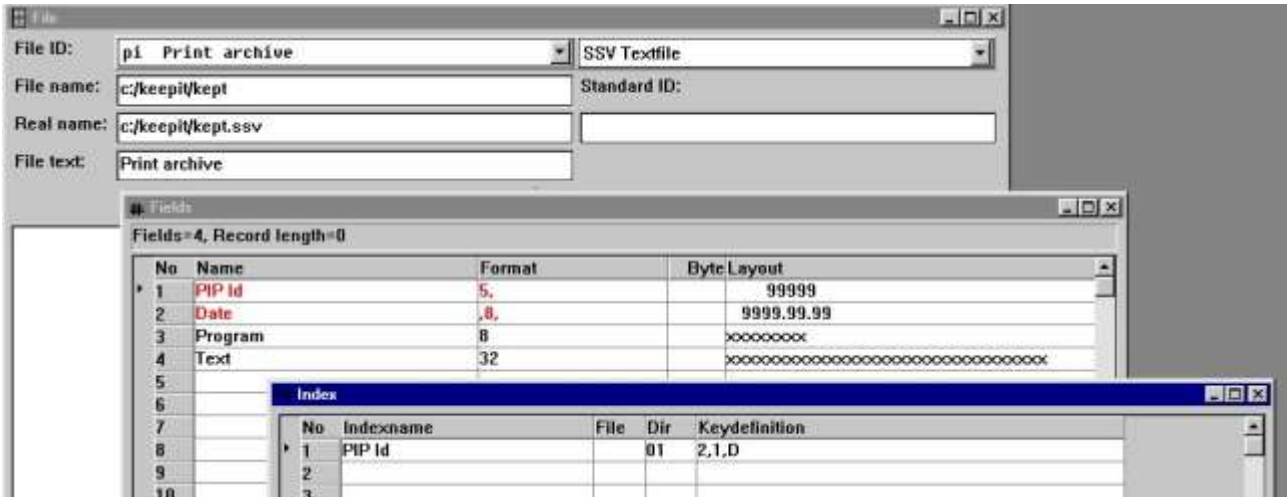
File

File ID: pi Print archive
SSV Textfile

File name: c:/keepit/kept
Standard ID:

Real name: c:/keepit/kept.ssv

File text: Print archive

Fields

Fields=4, Record length=0

| No | Name | Format | Byte | Layout |
|---|---|---|---|---|
| 1 | PIP Id | 5, | | 99999 |
| 2 | Date | ,8, | | 9999.99.99 |
| 3 | Program | 8 | | xxxxxxxx |
| 4 | Text | 32 | | xxxxxxxxxxxxxxxxxxxxxxxxxxxxxxxx |
| 5 | | | | |
| 6 | | | | |
| 7 | | | | |
| 8 | | | | |
| 9 | | | | |
| 10 | | | | |

Index

| No | Indexname | File | Dir | Keydefinition |
|---|---|---|---|---|
| 1 | PIP Id | | 01 | 2,1,D |
| 2 | | | | |
| 3 | | | | |